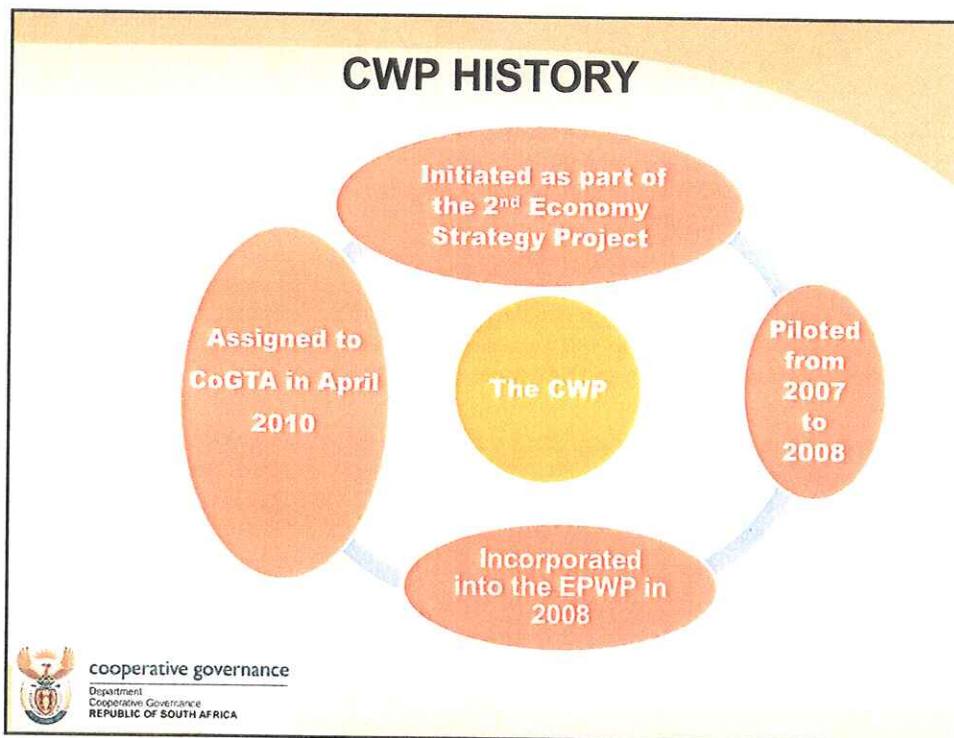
CWP HISTORY

Initiated as part of the 2$^{nd}$ Economy Strategy Project

Piloted from 2007 to 2008

Incorporated into the EPWP in 2008

Assigned to CoGTA in April 2010

The CWP

cooperative governance
Department
Cooperative Governance
REPUBLIC OF SOUTH AFRICA